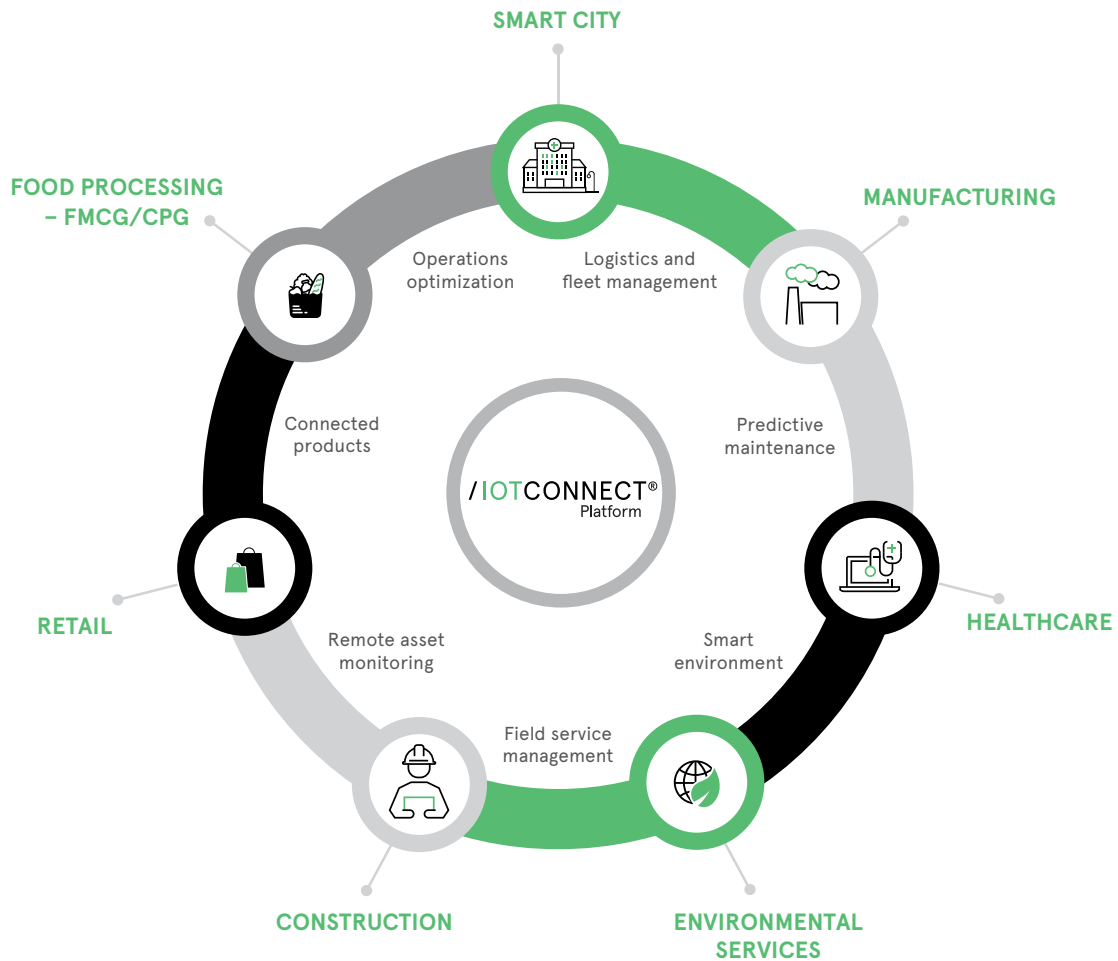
SMART CITY

MANUFACTURING

HEALTHCARE

ENVIRONMENTAL SERVICES

CONSTRUCTION

RETAIL

FOOD PROCESSING – FMCG/CPG

Operations optimization

Logistics and fleet management

Predictive maintenance

Smart environment

Field service management

Remote asset monitoring

Connected products

/IOTCONNECT®
Platform